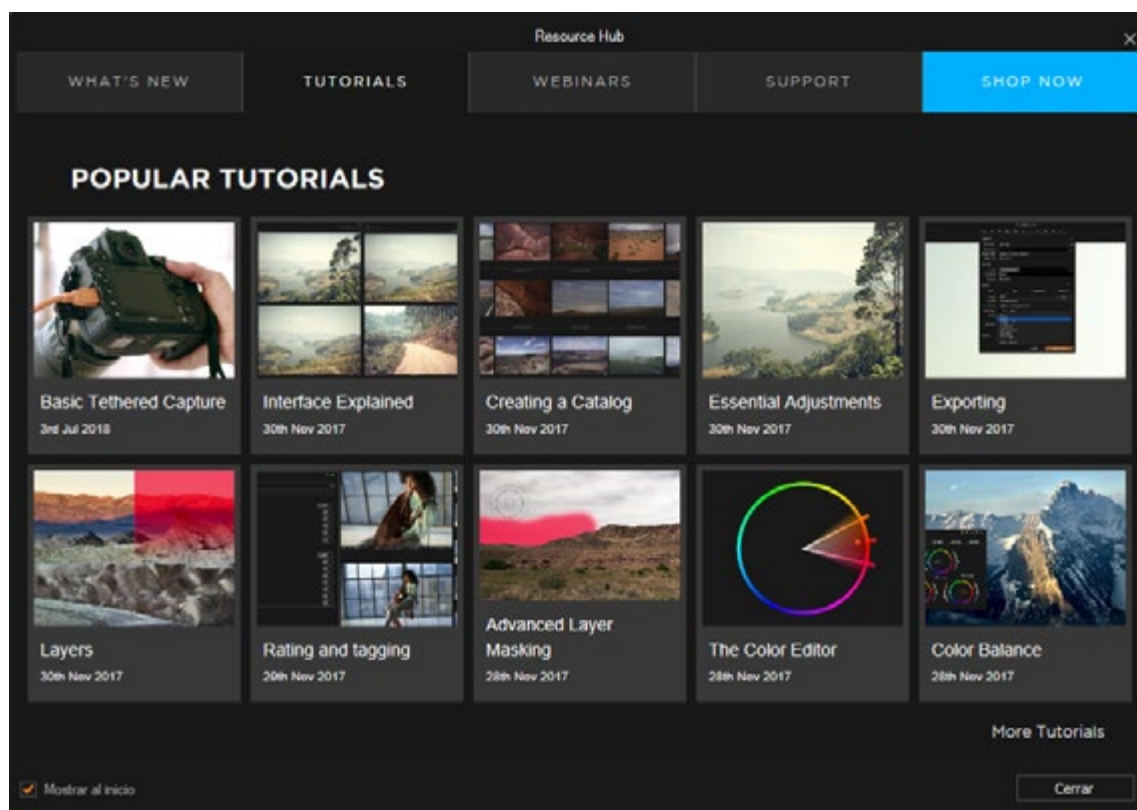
Resource Hub

×

WHAT'S NEW

TUTORIALS

WEBINARS

SUPPORT

SHOP NOW

POPULAR TUTORIALS

Basic Tethered Capture
3rd Jul 2018

Interface Explained
30th Nov 2017

Creating a Catalog
30th Nov 2017

Essential Adjustments
30th Nov 2017

Exporting
30th Nov 2017

Layers
30th Nov 2017

Rating and tagging
29th Nov 2017

Advanced Layer Masking
28th Nov 2017

The Color Editor
28th Nov 2017

Color Balance
28th Nov 2017

More Tutorials

Mostrar al inicio

Cerrar